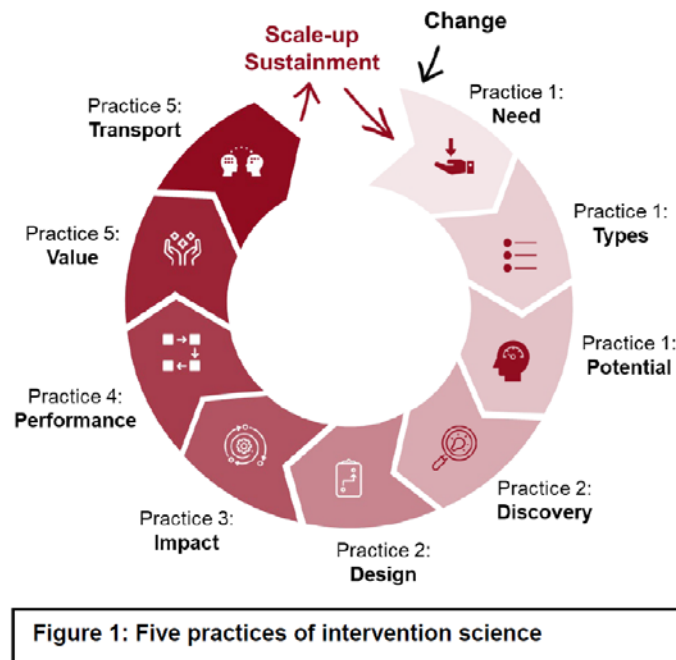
Scale-up
Sustainment

Change

Practice 1:
Need

Practice 1:
Types

Practice 1:
Potential

Practice 2:
Discovery

Practice 2:
Design

Practice 3:
Impact

Practice 4:
Performance

Practice 5:
Value

Practice 5:
Transport

Figure 1: Five practices of intervention science